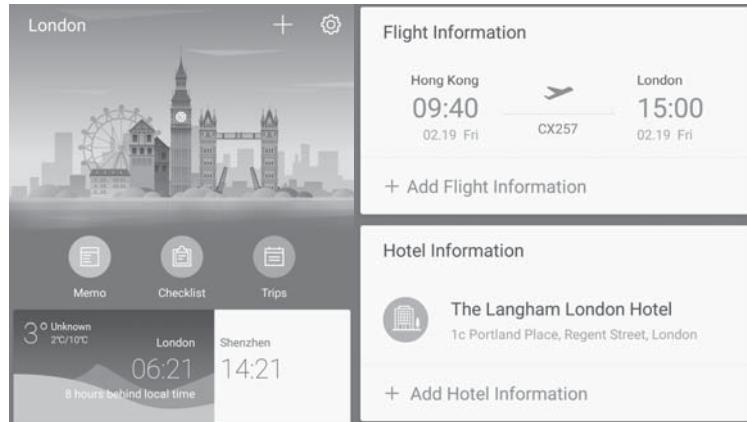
London

+

Memo

Checklist

Trips

3° Unknown
2°C/10°C

London
06:21

8 hours behind local time

Shenzhen
14:21

Flight Information

Hong Kong
09:40
02.19 Fri

CX257

London
15:00
02.19 Fri

+ Add Flight Information

Hotel Information

The Langham London Hotel
1c Portland Place, Regent Street, London

+ Add Hotel Information